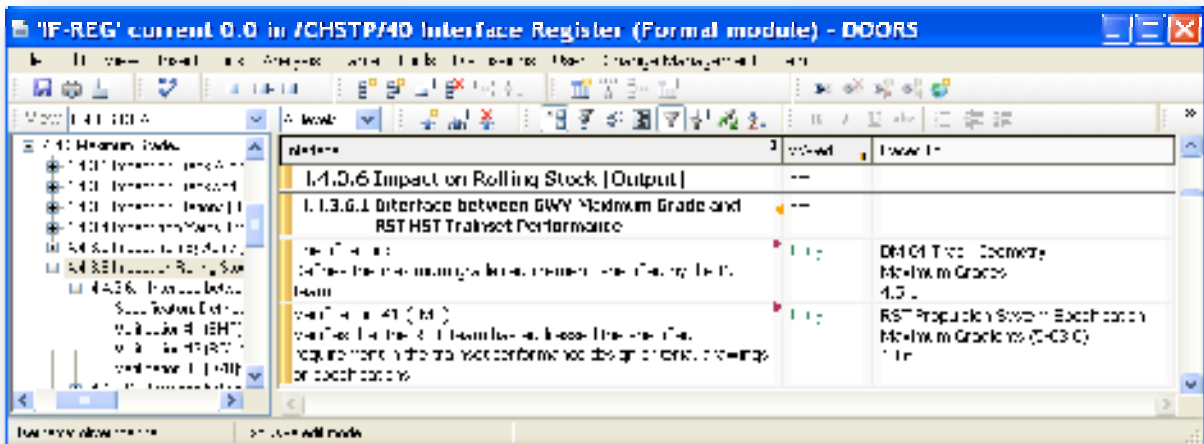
'IF-REG' current 0.0 in /CHSTP/40 Interface Register (Formal module) - DOORS

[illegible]

View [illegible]

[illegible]

| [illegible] | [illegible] | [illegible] |
|---|---|---|
| 1.4.3.6 Impact on Rolling Stock (Output) | — | |
| 1.4.3.6.1 Interface between GWY Maximum Grade and RST HST Trainset Performance | — | |
| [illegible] Defines the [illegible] | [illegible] | DM 01 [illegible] Geometry Maximum Grades 4.3 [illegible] |
| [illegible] verifies that the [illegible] requirements in the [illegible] design criteria, drawings or specifications. | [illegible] | RST Propulsion System Specification Maximum Gradients (CHS C) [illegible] |

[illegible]